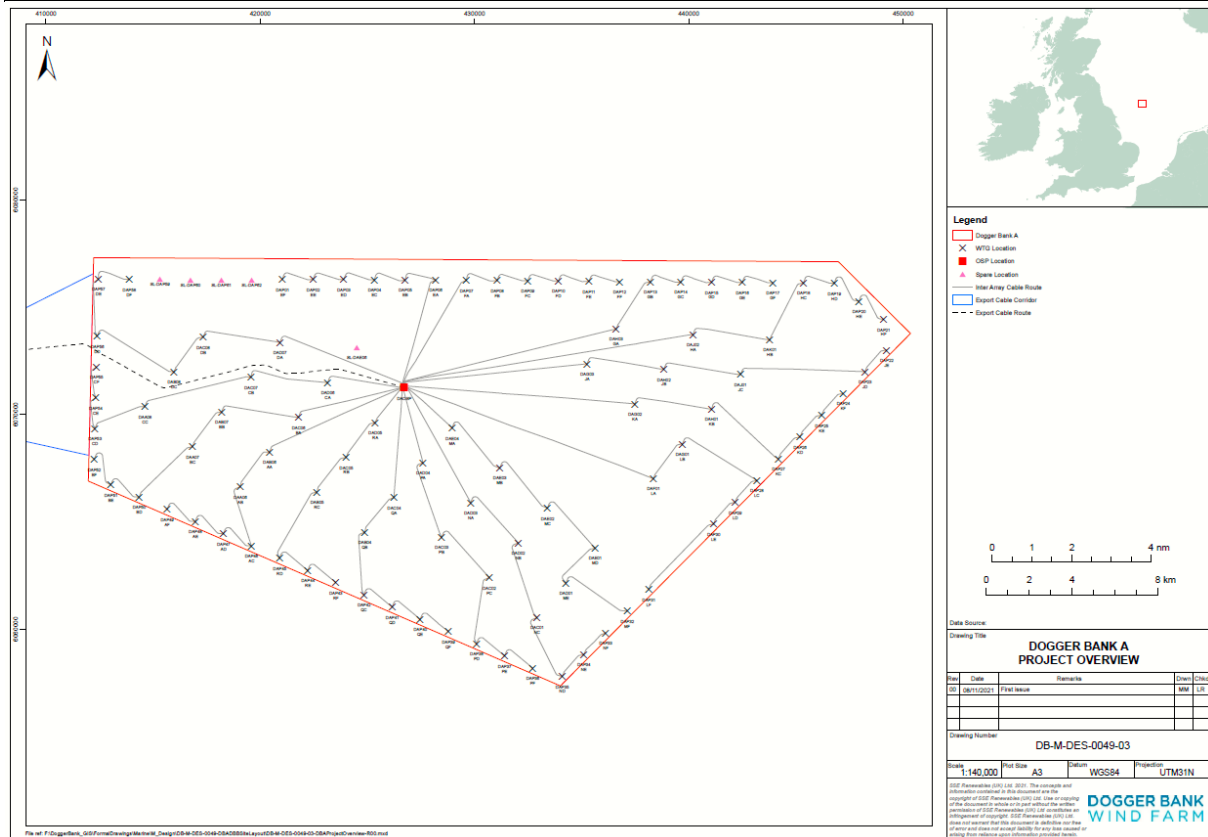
410000
420000
430000
440000
450000

N

6090000
6070000
6080000

DAP01 OSP

Legend
Dogger Bank A
WTG Location
OSP Location
Spare Location
Inter Array Cable Route
Export Cable Corridor
Export Cable Route

0 1 2 4 nm
0 2 4 8 km

Data Source:

Drawing Title
DOGGER BANK A
PROJECT OVERVIEW

| Rev | Date | Remarks | Drwn | Chkd |
|---|---|---|---|---|
| 00 | 08/11/2021 | First issue | MM | LR |
| | | | | |
| | | | | |
| | | | | |

Drawing Number
DB-M-DES-0049-03

| Scale | Plot Size | Datum | Projection |
|---|---|---|---|
| 1:140,000 | A3 | WGS84 | UTM31N |

SSE Renewables (UK) Ltd. 2021. The concepts and information contained in this document are the copyright of SSE Renewables (UK) Ltd. Use or copying of the document in whole or in part without the written permission of SSE Renewables (UK) Ltd constitutes an infringement of copyright. SSE Renewables (UK) Ltd. does not warrant that this document is definitive nor free of error and does not accept liability for any loss caused or arising from reliance upon information provided herein.

DOGGER BANK
WIND FARM

File ref: F:\DoggerBank_GIS\FormalDrawings\Marine\M_Design\DB-M-DES-0049-DBADBBSiteLayout\DB-M-DES-0049-03-DBAProjectOverview-R00.mxd